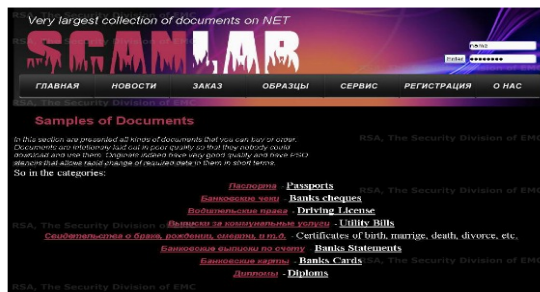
Very largest collection of documents on NET

SCANLAB

ГЛАВНАЯ НОВОСТИ ЗАКАЗ ОБРАЗЦЫ СЕРВИС РЕГИСТРАЦИЯ О НАС

RSA, The Security Division of EMC

Samples of Documents

In this section are presented all kinds of documents that you can buy or order. Documents are intentionary laid out in poor quality so that they nobody could download and use them. Originals indeed have very good quality and have PSD sources that allows rapid change of required data in them in short terms.

So in the categories:

Паспорта - Passports

Банковские чеки - Banks cheques

Водительские права - Driving License

Выписки за коммунальные услуги - Utility Bills

Свидетельства о браке, рождении, смерти, т.п.д. - Certificates of birth, marrige, death, divorce, etc.

Банковские выписки по счету - Banks Statements

Банковские карты - Banks Cards

Дипломы - Diploms

RSA, The Security Division of EMC

RSA, The Security Division of EMC

RSA, The Security Division of EMC

RSA, The Security Division of EMC

RSA, The Security Division of EMC